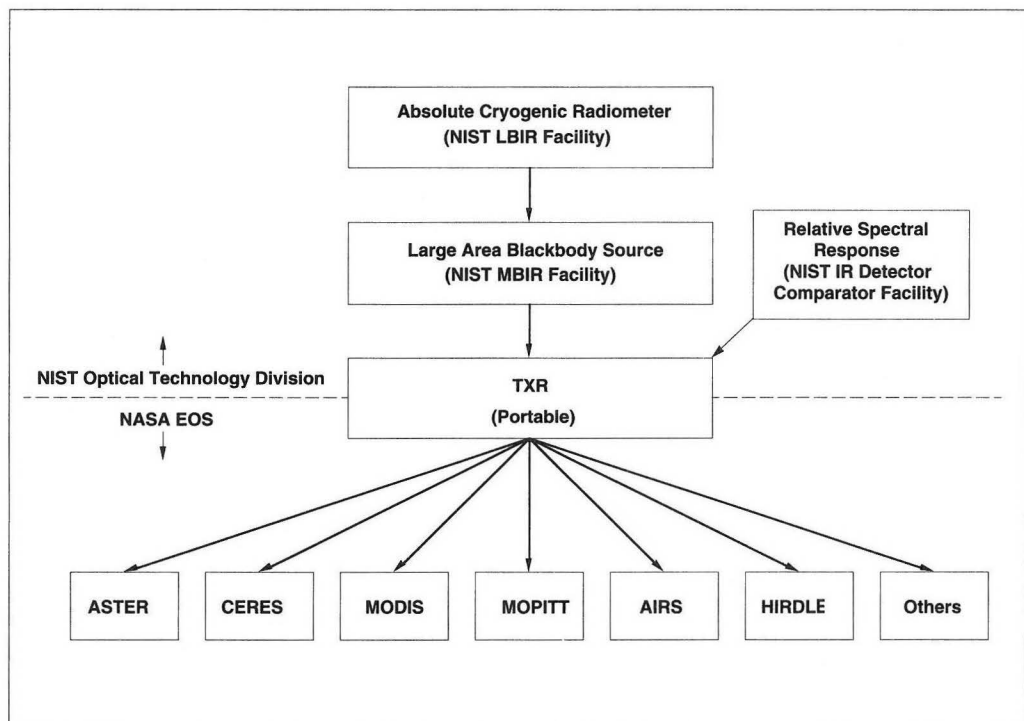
Absolute Cryogenic Radiometer
(NIST LBIR Facility)

Large Area Blackbody Source
(NIST MBIR Facility)

Relative Spectral Response
(NIST IR Detector Comparator Facility)

NIST Optical Technology Division

NASA EOS

TXR
(Portable)

ASTER

CERES

MODIS

MOPITT

AIRS

HIRDLE

Others